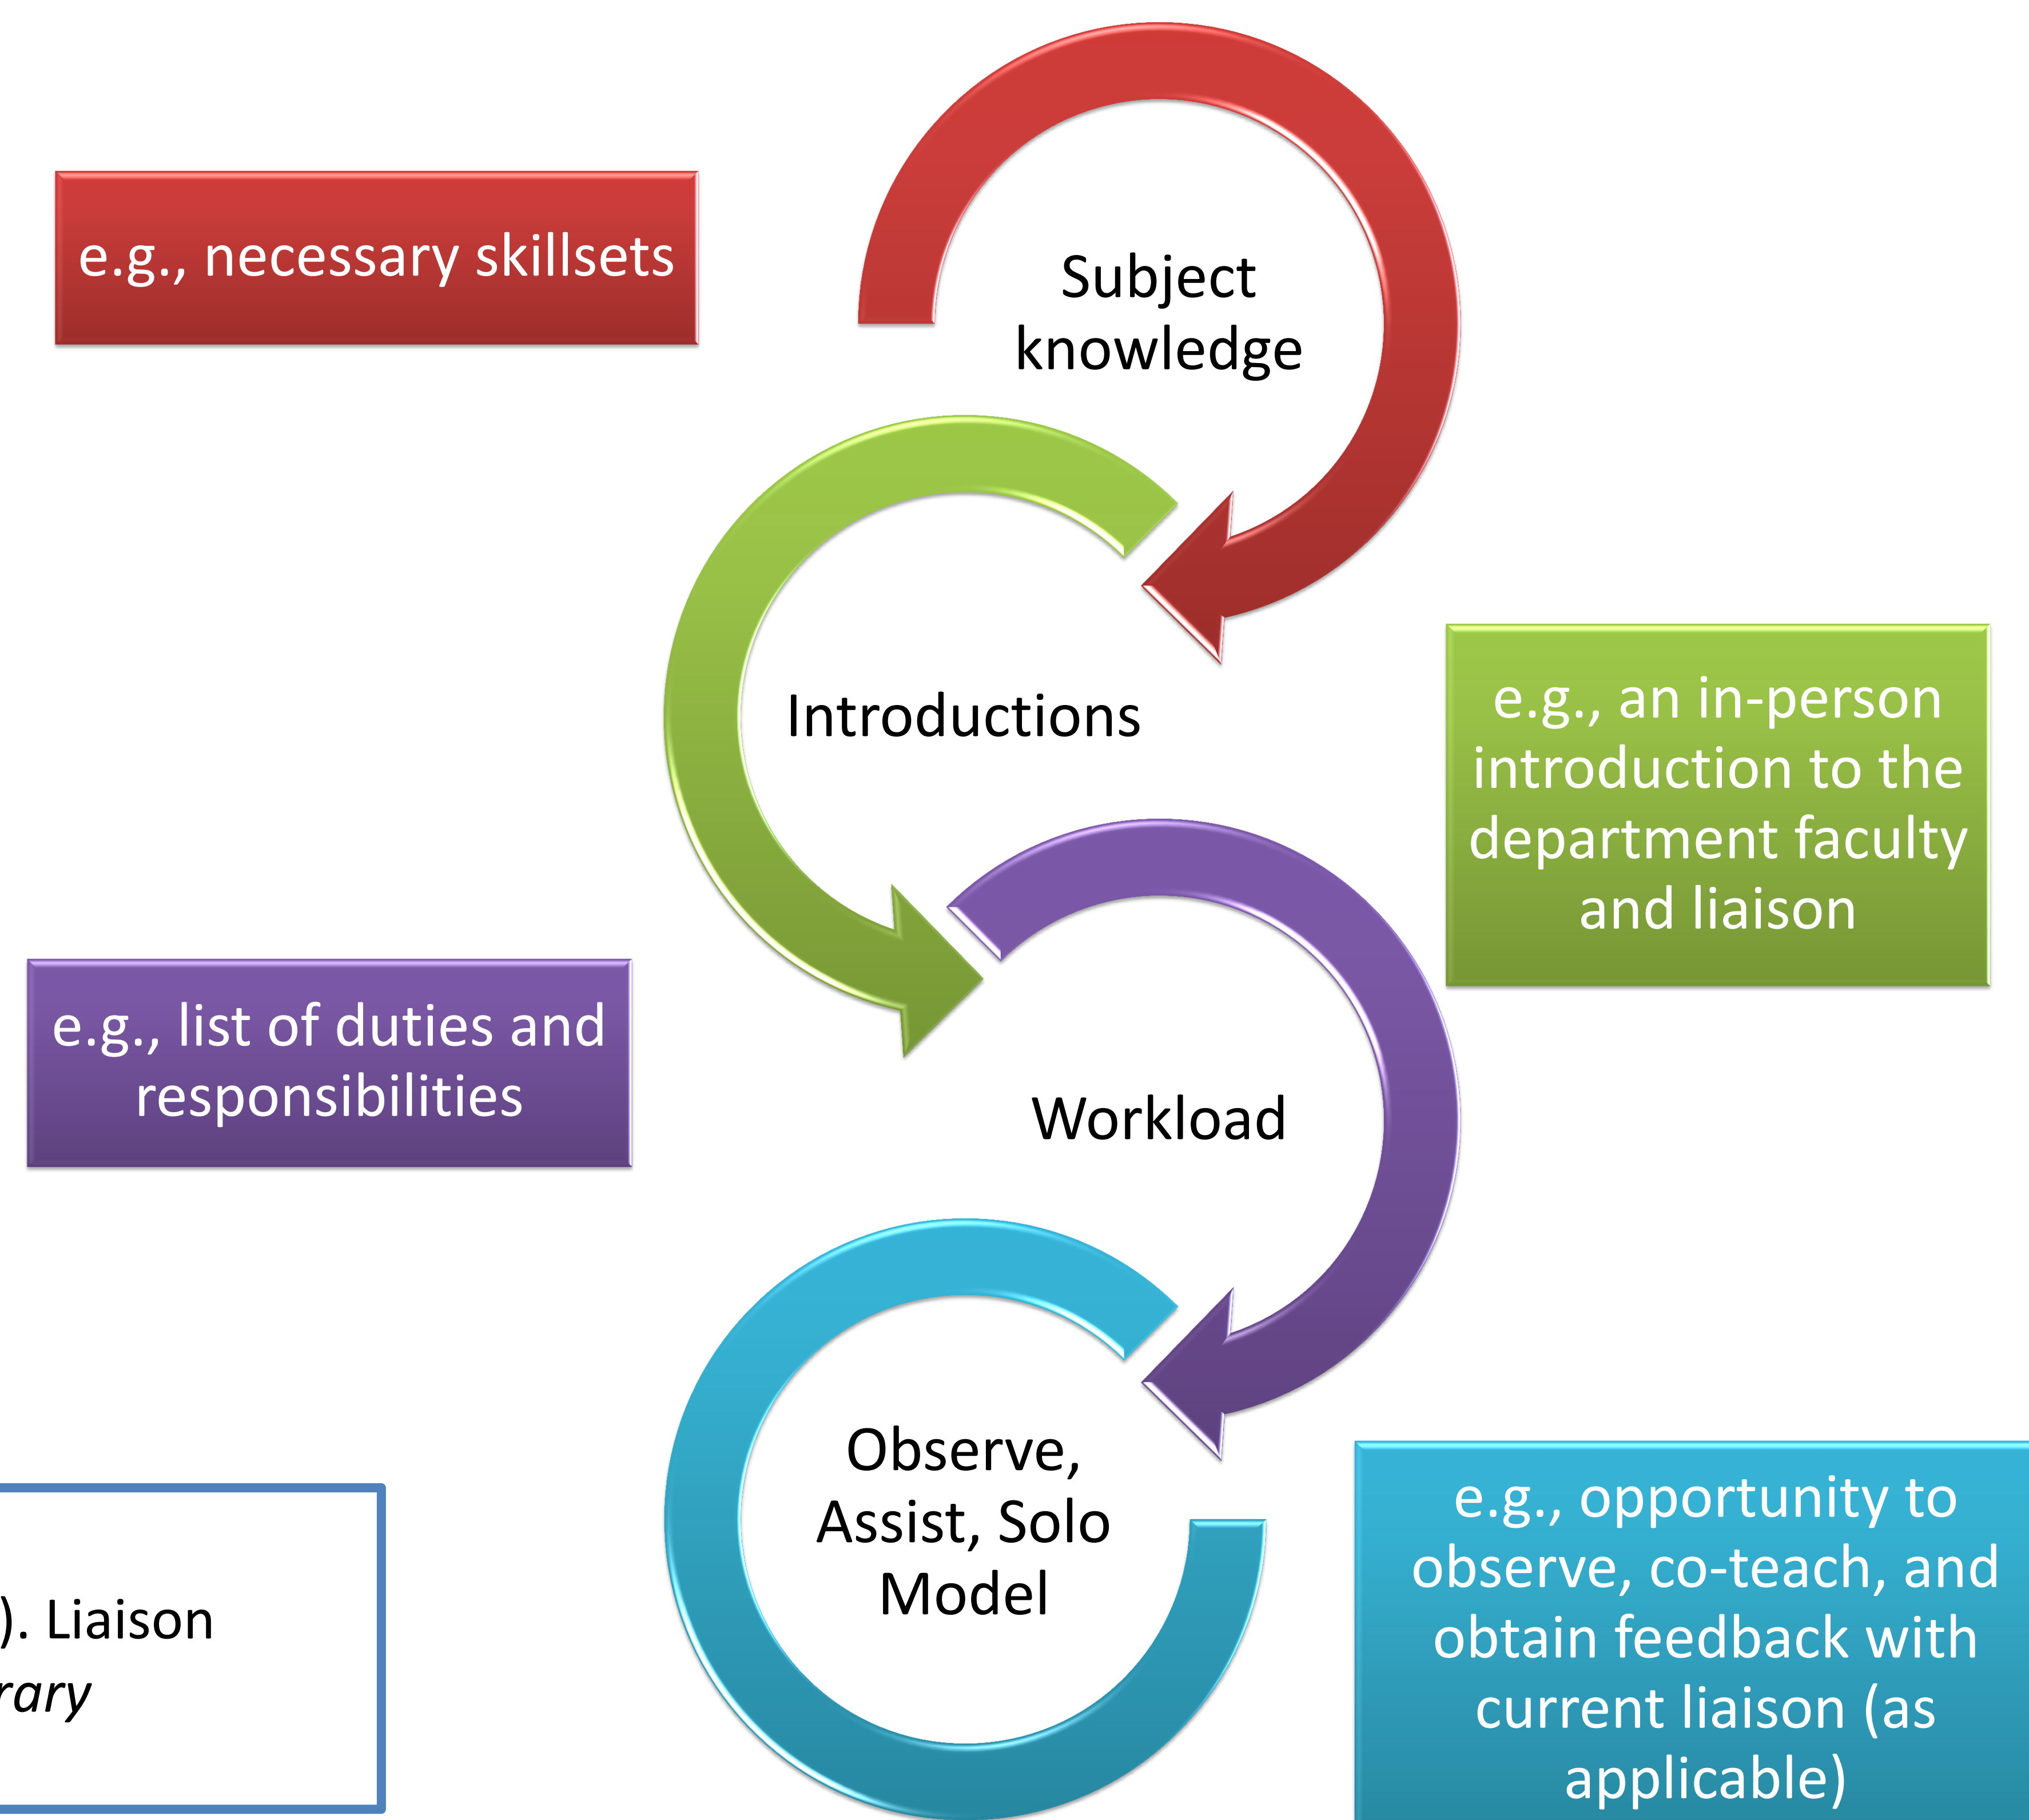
e.g., necessary skillsets

Subject knowledge

Introductions

e.g., an in-person introduction to the department faculty and liaison

e.g., list of duties and responsibilities

Workload

Observe, Assist, Solo Model

e.g., opportunity to observe, co-teach, and obtain feedback with current liaison (as applicable)

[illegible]). Liaison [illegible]rary